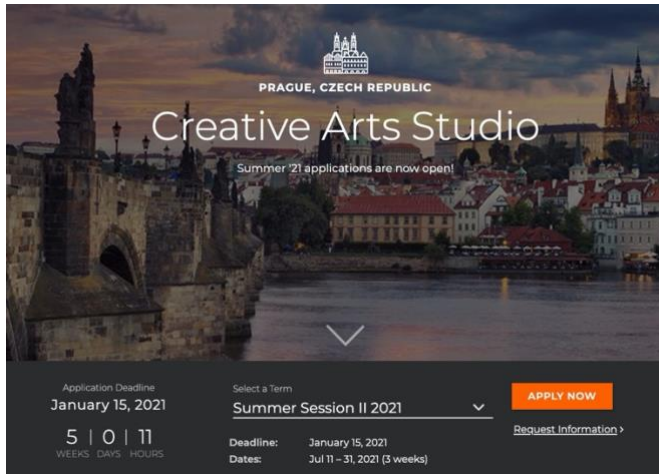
PRAGUE, CZECH REPUBLIC

Creative Arts Studio

Summer '21 applications are now open!

Application Deadline
January 15, 2021

5 | 0 | 11
WEEKS DAYS HOURS

Select a Term
Summer Session II 2021

Deadline: January 15, 2021
Dates: Jul 11 – 31, 2021 (3 weeks)

APPLY NOW

Request Information ›